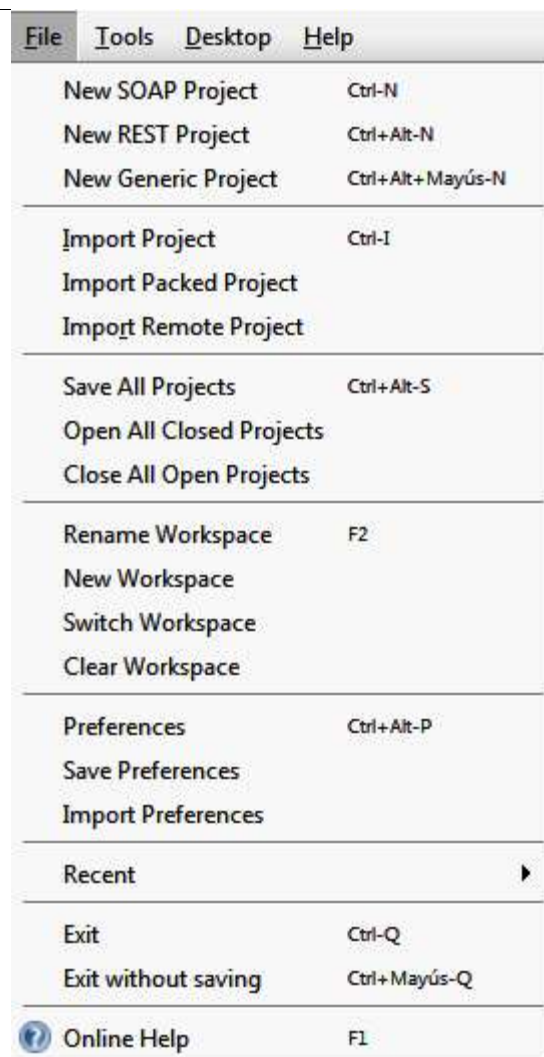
File Tools Desktop Help

New SOAP Project Ctrl-N
New REST Project Ctrl+Alt-N
New Generic Project Ctrl+Alt+Mayús-N

Import Project Ctrl-I
Import Packed Project
Import Remote Project

Save All Projects Ctrl+Alt-S
Open All Closed Projects
Close All Open Projects

Rename Workspace F2
New Workspace
Switch Workspace
Clear Workspace

Preferences Ctrl+Alt-P
Save Preferences
Import Preferences

Recent

Exit Ctrl-Q
Exit without saving Ctrl+Mayús-Q

Online Help F1